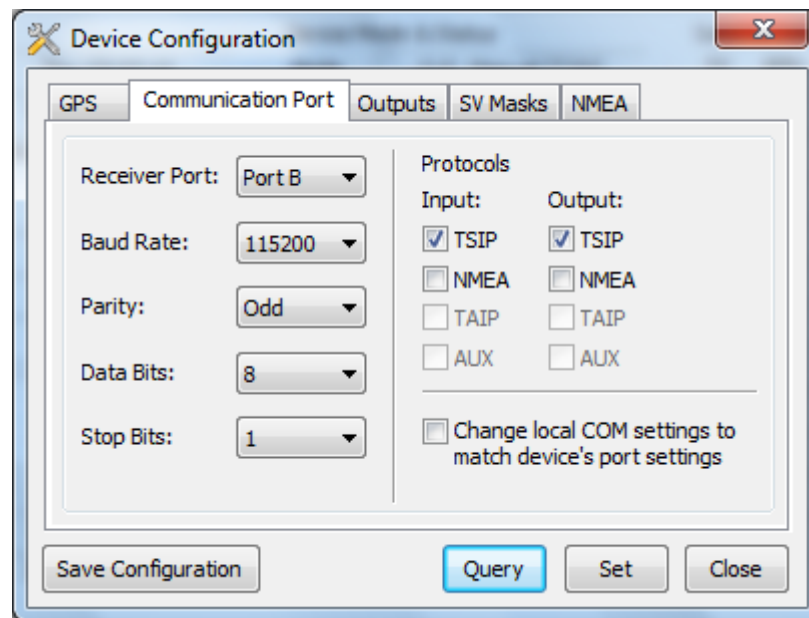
Device Configuration

GPS | Communication Port | Outputs | SV Masks | NMEA

Receiver Port: Port B

Baud Rate: 115200

Parity: Odd

Data Bits: 8

Stop Bits: 1

Protocols

Input:
TSIP
NMEA
TAIP
AUX

Output:
TSIP
NMEA
TAIP
AUX

Change local COM settings to match device's port settings

Save Configuration

Query

Set

Close